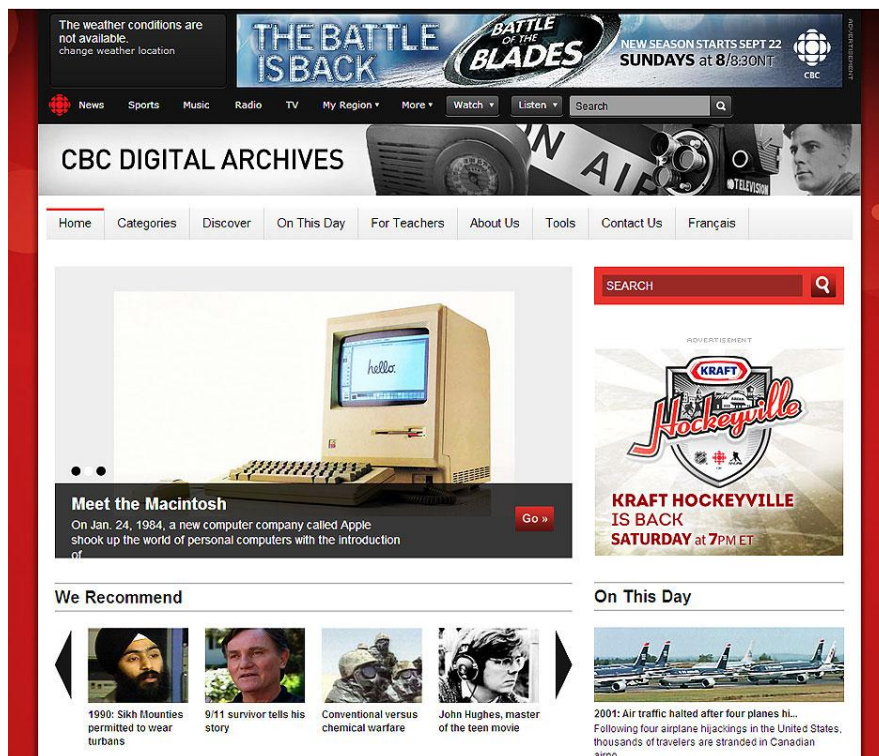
The weather conditions are not available.
change weather location

THE BATTLE IS BACK
BATTLE OF THE BLADES
NEW SEASON STARTS SEPT 22
SUNDAYS at 8/8:30NT
CBC
ADVERTISEMENT

News Sports Music Radio TV My Region ▾ More ▾ Watch ▾ Listen ▾ Search

CBC DIGITAL ARCHIVES
ON AIR
TELEVISION

Home | Categories | Discover | On This Day | For Teachers | About Us | Tools | Contact Us | Français

hello.

Meet the Macintosh
On Jan. 24, 1984, a new computer company called Apple shook up the world of personal computers with the introduction of
Go »

SEARCH

ADVERTISEMENT
KRAFT
Hockeyville
KRAFT HOCKEYVILLE IS BACK
SATURDAY at 7PM ET

We Recommend

1990: Sikh Mounties permitted to wear turbans
9/11 survivor tells his story
Conventional versus chemical warfare
John Hughes, master of the teen movie

On This Day

2001: Air traffic halted after four planes hi...
Following four airplane hijackings in the United States, thousands of travelers are stranded in Canadian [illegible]